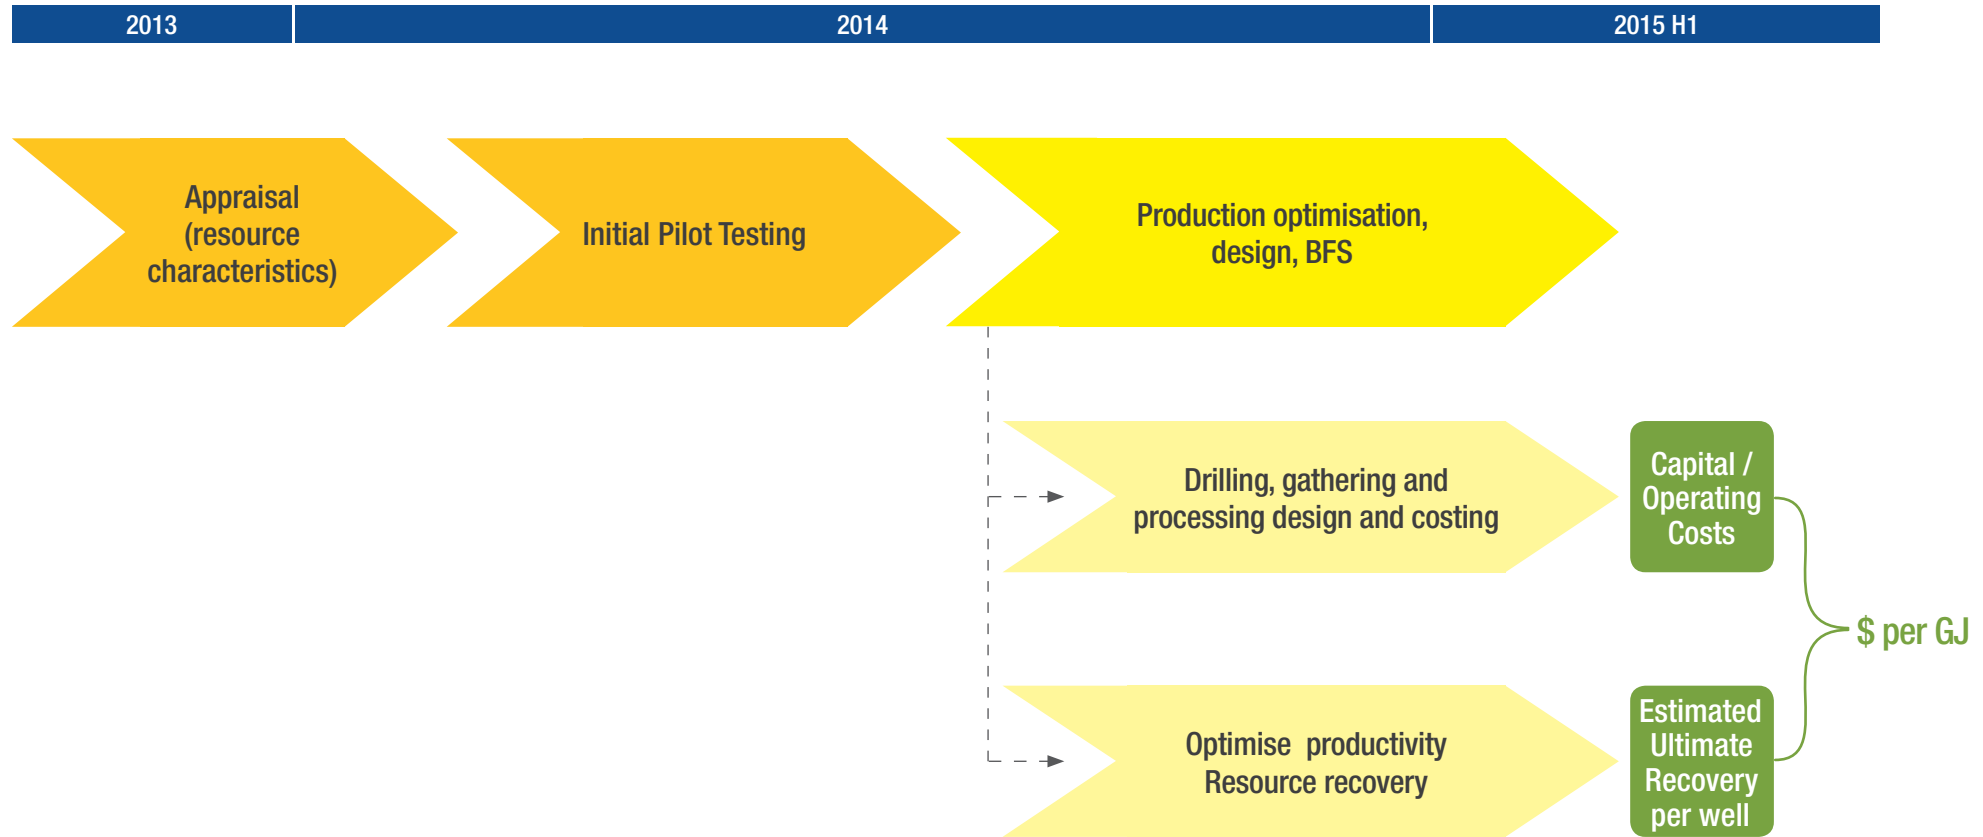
2013

2014

2015 H1

Appraisal (resource characteristics)

Initial Pilot Testing

Production optimisation, design, BFS

Drilling, gathering and processing design and costing

Optimise productivity Resource recovery

Capital / Operating Costs

Estimated Ultimate Recovery per well

$ per GJ